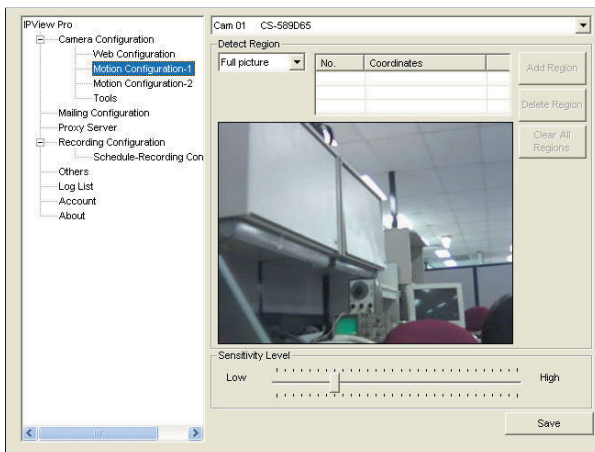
IPView Pro
Camera Configuration
Web Configuration
Motion Configuration-1
Motion Configuration-2
Tools
Mailing Configuration
Proxy Server
Recording Configuration
Schedule-Recording Con
Others
Log List
Account
About

Cam 01 CS-589D65

Detect Region
Full picture

| No. | Coordinates |
|---|---|
| | |

Add Region
Delete Region
Clear All Regions

Sensitivity Level
Low
High

Save